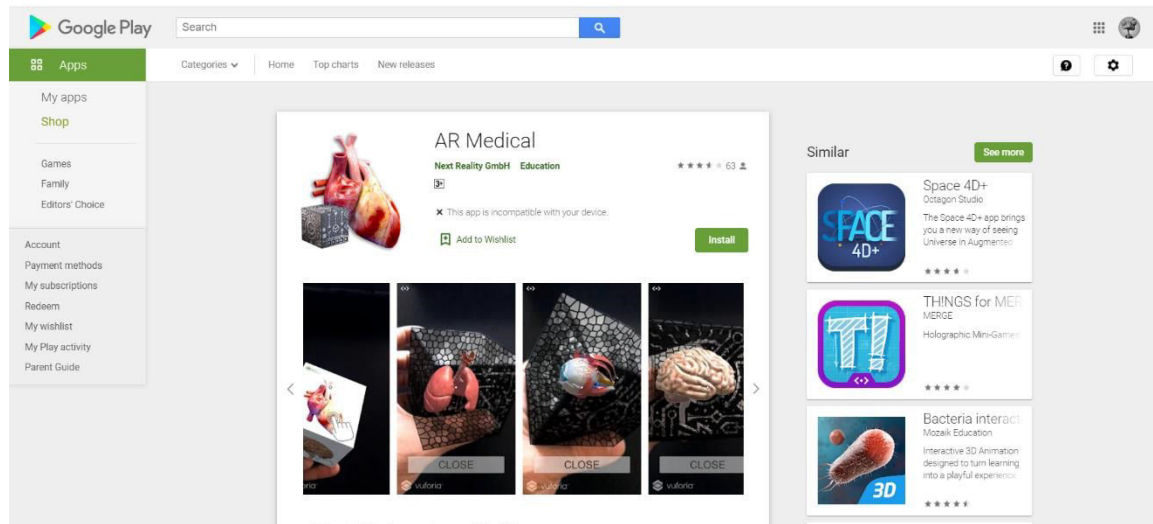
Google Play

Search

Apps

Categories

Home

Top charts

New releases

My apps

Shop

Games

Family

Editors' Choice

Account

Payment methods

My subscriptions

Redeem

My wishlist

My Play activity

Parent Guide

AR Medical

Next Reality GmbH Education

63

3+

✕ This app is incompatible with your device.

Add to Wishlist

Install

CLOSE

CLOSE

CLOSE

vuforia

vuforia

vuforia

vuforia

Similar

See more

Space 4D+

Octagon Studio

The Space 4D+ app brings you a new way of seeing Universe in Augmented

SPACE 4D+

TH!NGS for MER

MERGE

Holographic Mini-Games

Bacteria interact

Mozaik Education

Interactive 3D Animation designed to turn learning into a playful experience

3D